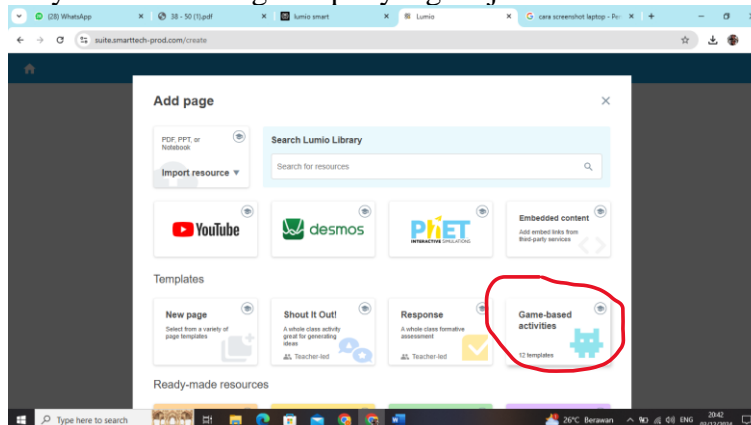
(28) WhatsApp
38 - 50 (1).pdf
lumio smart
Lumio
cara screenshot laptop - Pe

suite.smarttech-prod.com/create

Add page

PDF, PPT, or Notebook
Import resource ▼

Search Lumio Library
Search for resources

YouTube
desmos
PhET INTERACTIVE SIMULATIONS
Embedded content
Add embed links from third-party services

Templates

New page
Select from a variety of page templates

Shout It Out!
A whole class activity great for generating ideas
Teacher-led

Response
A whole class formative assessment
Teacher-led

Game-based activities
12 templates

Ready-made resources

Type here to search
26°C Berawan
ENG
20:42
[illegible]